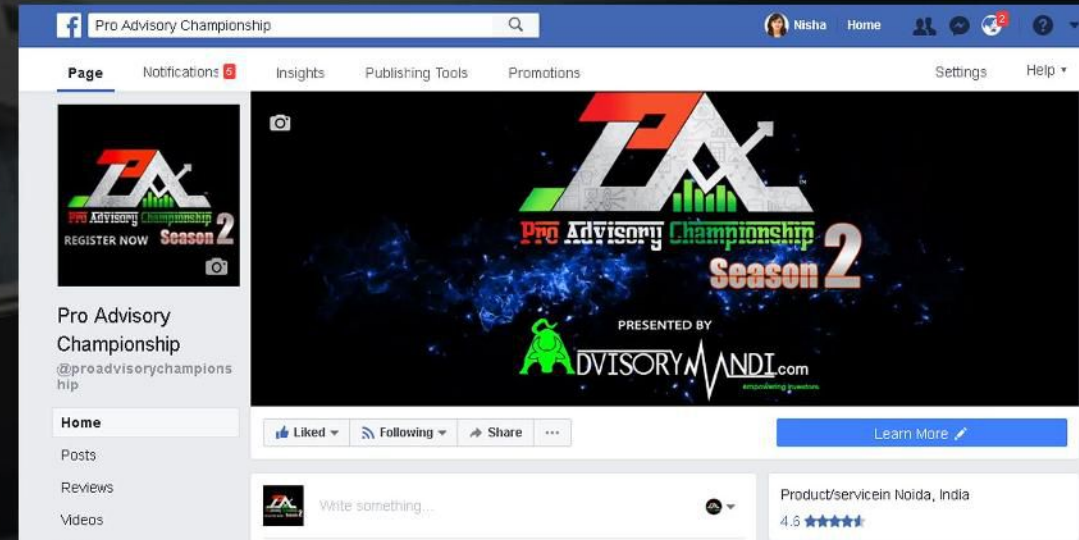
Pro Advisory Championship

Nisha Home 2 ?

Page Notifications 6 Insights Publishing Tools Promotions Settings Help ▾

PAC
Pro Advisory Championship
REGISTER NOW Season 2

PAC
Pro Advisory Championship
Season 2
PRESENTED BY
ADVISORYMANDI.com
empowering investors

Pro Advisory Championship
@proadvisorychampionship

Home
Posts
Reviews
Videos

Liked ▾ Following ▾ Share ···

Learn More

Write something...

Product/servicein Noida, India
4.6